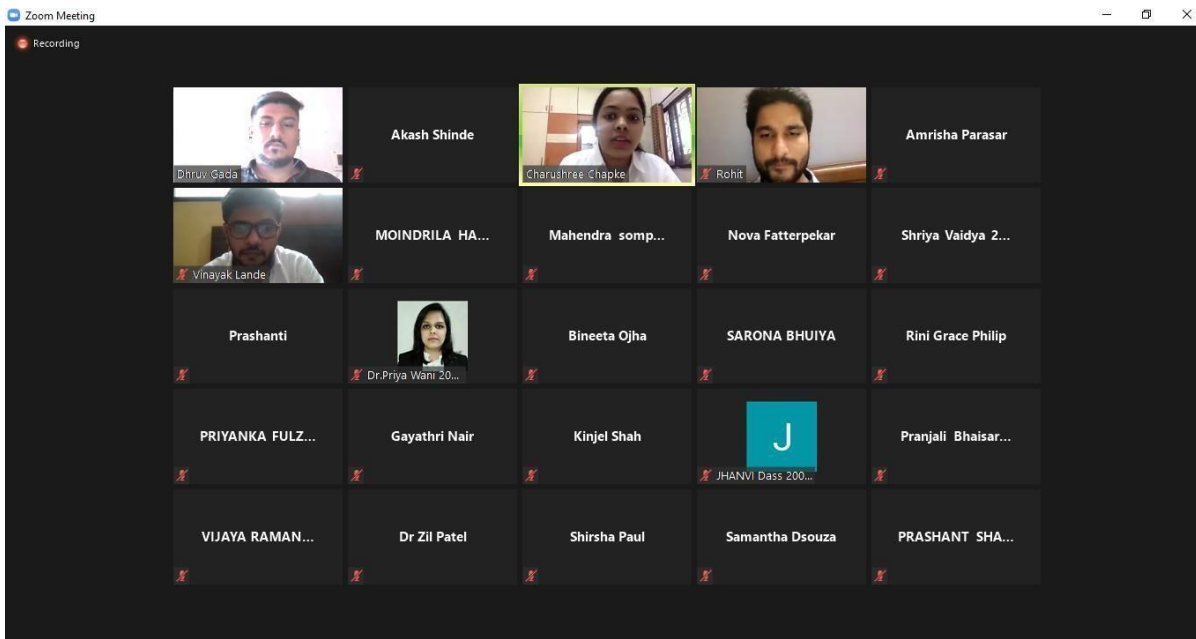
Zoom Meeting

Recording

Dhruv Gada

Akash Shinde

Charushree Chapke

Rohit

Amrisha Parasar

Vinayak Lande

MOINDRILA HA...

Mahendra somp...

Nova Fatterpekar

Shriya Vaidya 2...

Prashanti

Dr.Priya Wani 20...

Bineeta Ojha

SARONA BHUIYA

Rini Grace Philip

PRIYANKA FULZ...

Gayathri Nair

Kinjel Shah

J

JHANVI Dass 200...

Pranjali Bhaisar...

VIJAYA RAMAN...

Dr Zil Patel

Shirsha Paul

Samantha Dsouza

PRASHANT SHA...